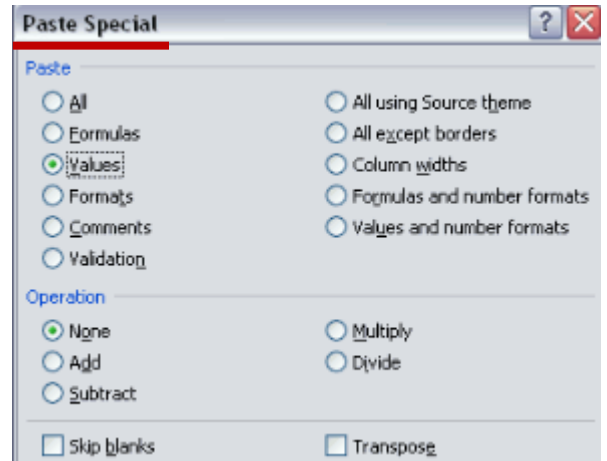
Paste Special

?

Paste

All

Formulas

Values

Formats

Comments

Validation

All using Source theme

All except borders

Column widths

Formulas and number formats

Values and number formats

Operation

None

Add

Subtract

Multiply

Divide

Skip blanks

Transpose